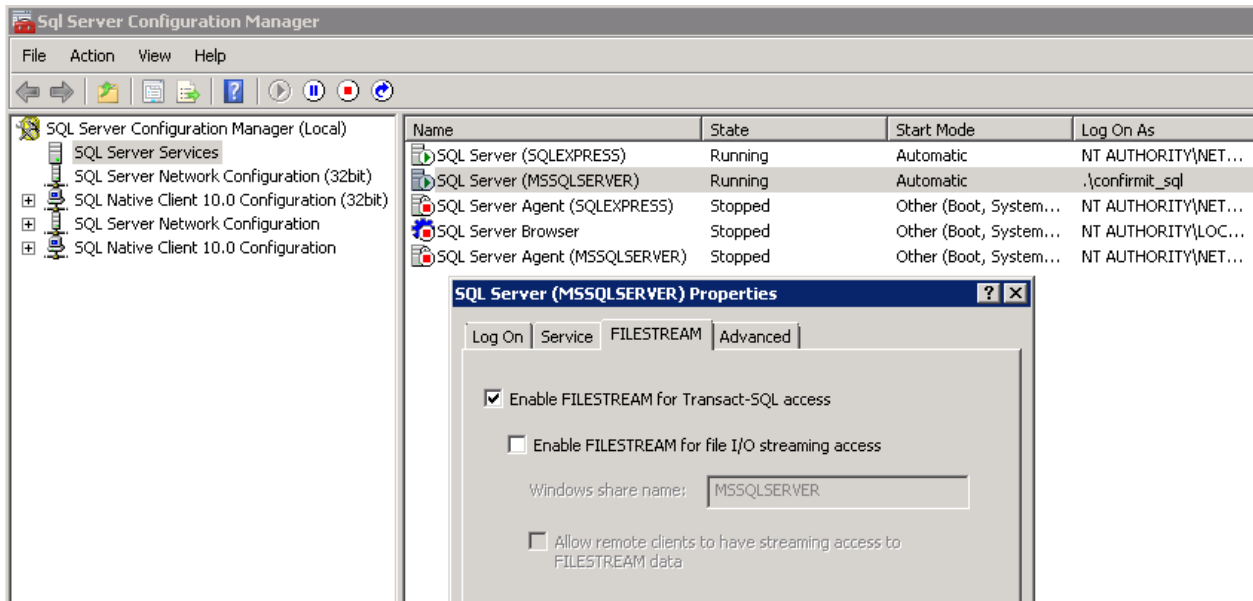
Sql Server Configuration Manager

File Action View Help

SQL Server Configuration Manager (Local)
SQL Server Services
SQL Server Network Configuration (32bit)
SQL Native Client 10.0 Configuration (32bit)
SQL Server Network Configuration
SQL Native Client 10.0 Configuration

| Name | State | Start Mode | Log On As |
|---|---|---|---|
| SQL Server (SQLEXPRESS) | Running | Automatic | NT AUTHORITY\NET... |
| SQL Server (MSSQLSERVER) | Running | Automatic | .\confirmit_sql |
| SQL Server Agent (SQLEXPRESS) | Stopped | Other (Boot, System... | NT AUTHORITY\NET... |
| SQL Server Browser | Stopped | Other (Boot, System... | NT AUTHORITY\LOC... |
| SQL Server Agent (MSSQLSERVER) | Stopped | Other (Boot, System... | NT AUTHORITY\NET... |

SQL Server (MSSQLSERVER) Properties ? X

Log On | Service | FILESTREAM | Advanced

Enable FILESTREAM for Transact-SQL access

Enable FILESTREAM for file I/O streaming access

Windows share name: MSSQLSERVER

Allow remote clients to have streaming access to FILESTREAM data